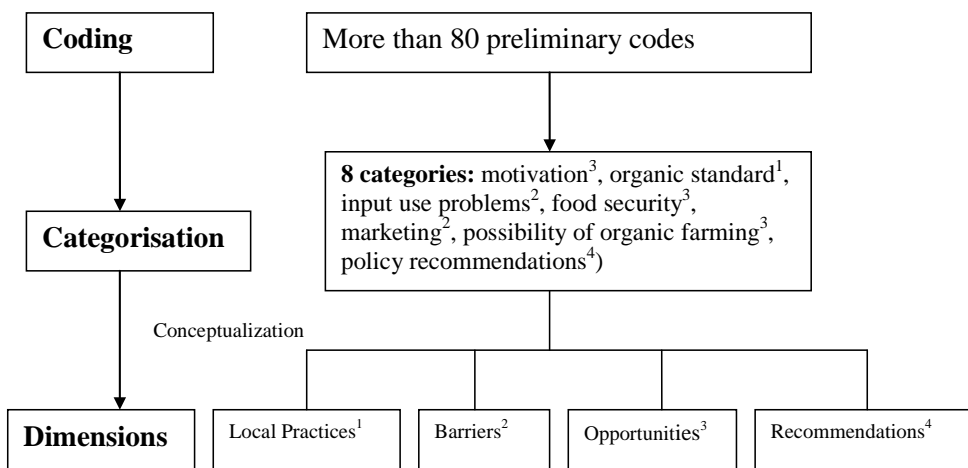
Coding

More than 80 preliminary codes

Categorisation

**8 categories:** motivation$^3$, organic standard$^1$, input use problems$^2$, food security$^3$, marketing$^2$, possibility of organic farming$^3$, policy recommendations$^4$)

Conceptualization

Dimensions

Local Practices$^1$

Barriers$^2$

Opportunities$^3$

Recommendations$^4$